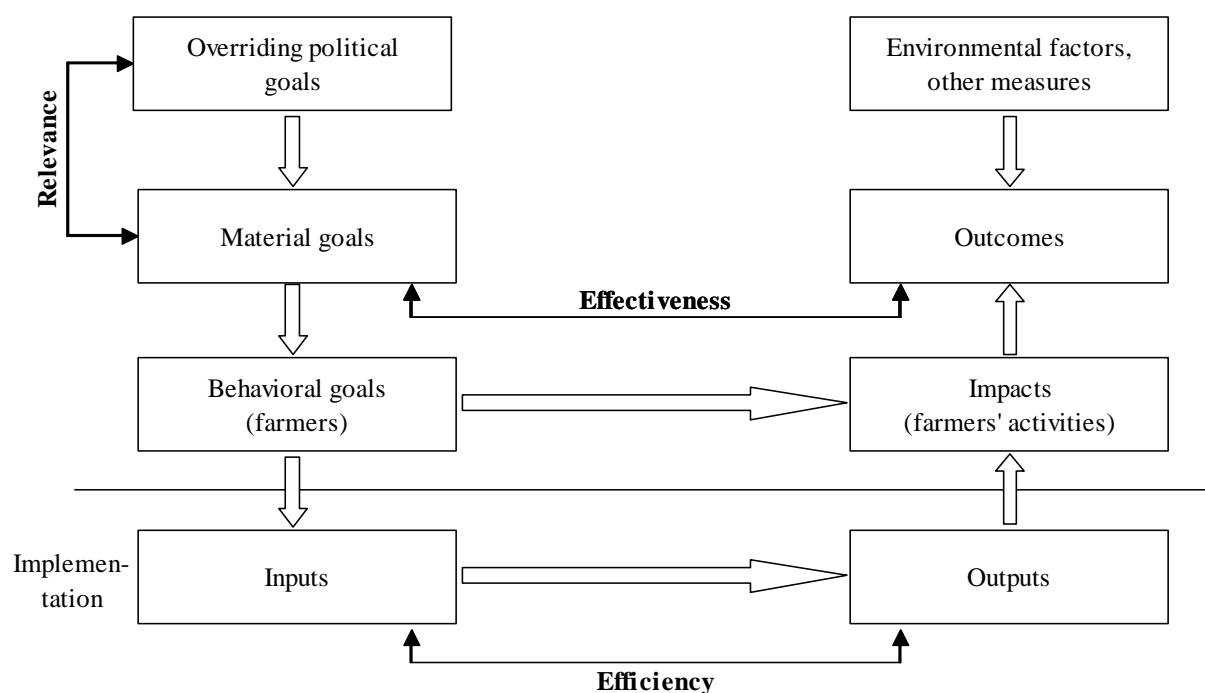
Relevance

Overriding political goals

Material goals

Behavioral goals (farmers)

Inputs

Environmental factors, other measures

Outcomes

Effectiveness

Impacts (farmers' activities)

Implementation

Outputs

Efficiency